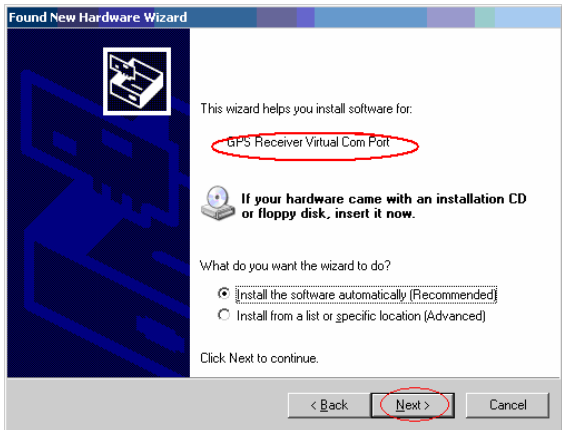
Found New Hardware Wizard

This wizard helps you install software for:

GPS Receiver Virtual Com Port

If your hardware came with an installation CD or floppy disk, insert it now.

What do you want the wizard to do?

Install the software automatically (Recommended)

Install from a list or specific location (Advanced)

Click Next to continue.

< Back

Next >

Cancel